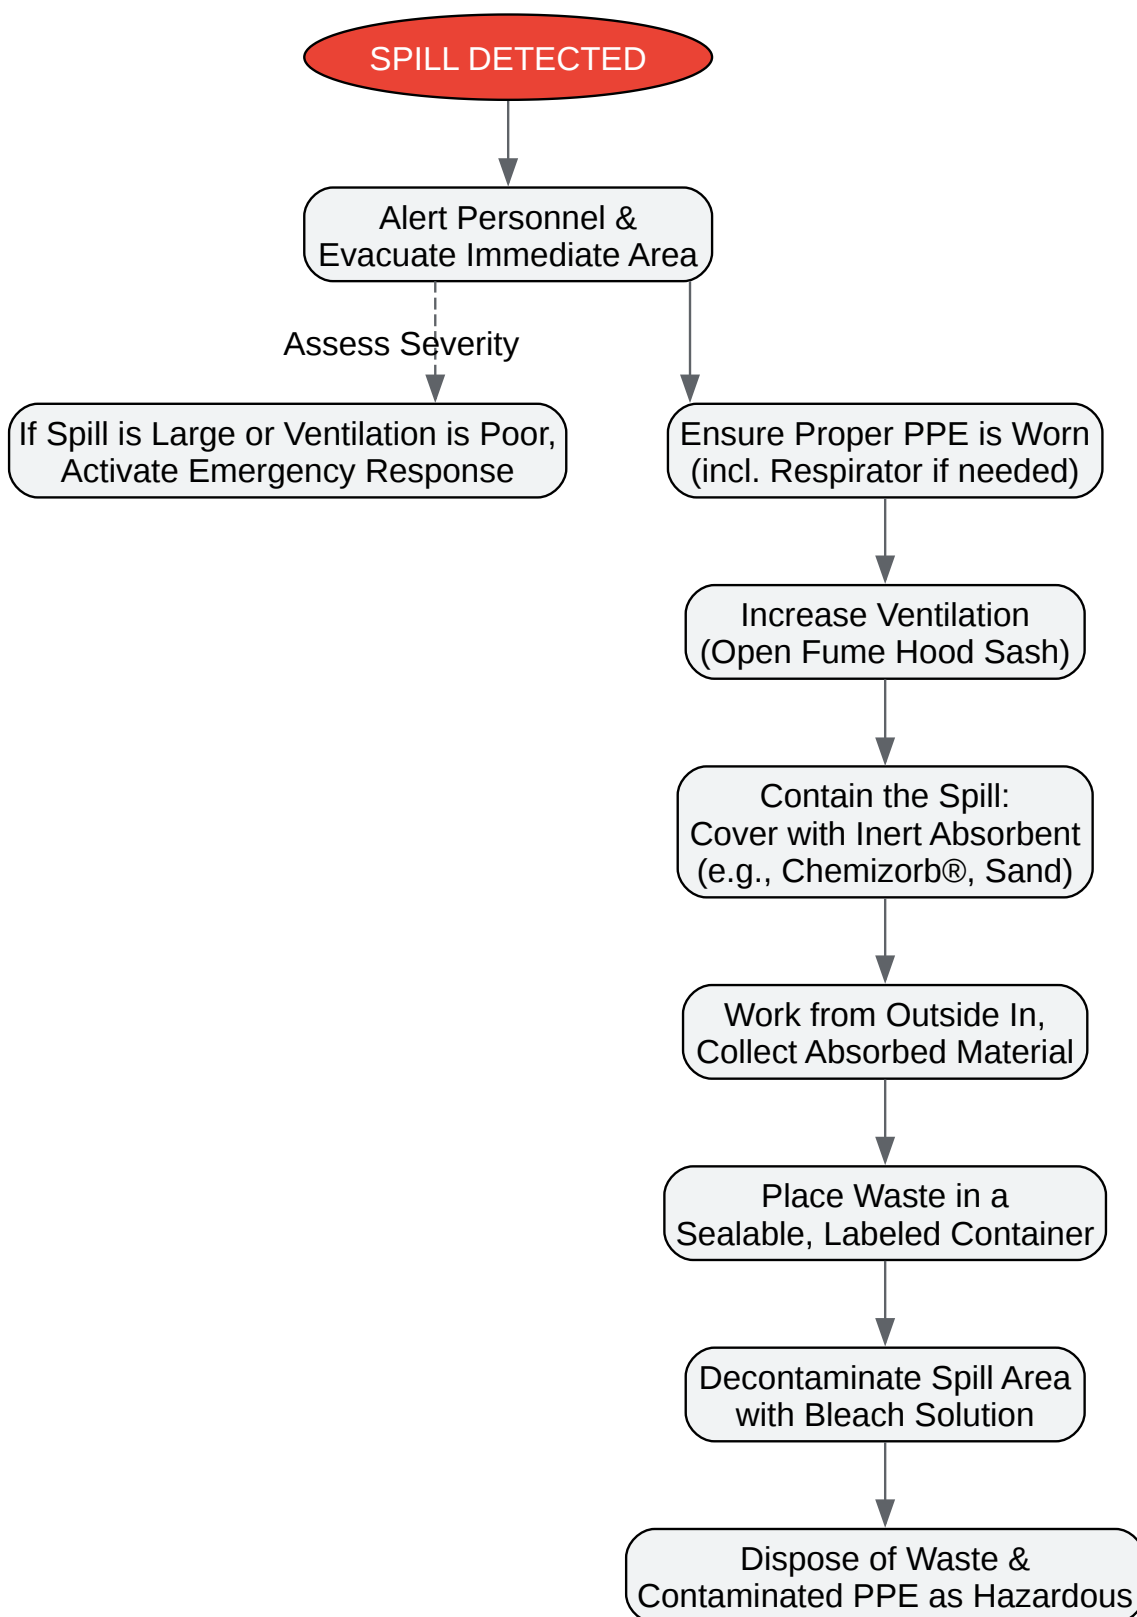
SPILL DETECTED

Alert Personnel & Evacuate Immediate Area

Assess Severity

If Spill is Large or Ventilation is Poor, Activate Emergency Response

Ensure Proper PPE is Worn (incl. Respirator if needed)

Increase Ventilation (Open Fume Hood Sash)

Contain the Spill: Cover with Inert Absorbent (e.g., Chemizorb®, Sand)

Work from Outside In, Collect Absorbed Material

Place Waste in a Sealable, Labeled Container

Decontaminate Spill Area with Bleach Solution

Dispose of Waste & Contaminated PPE as Hazardous